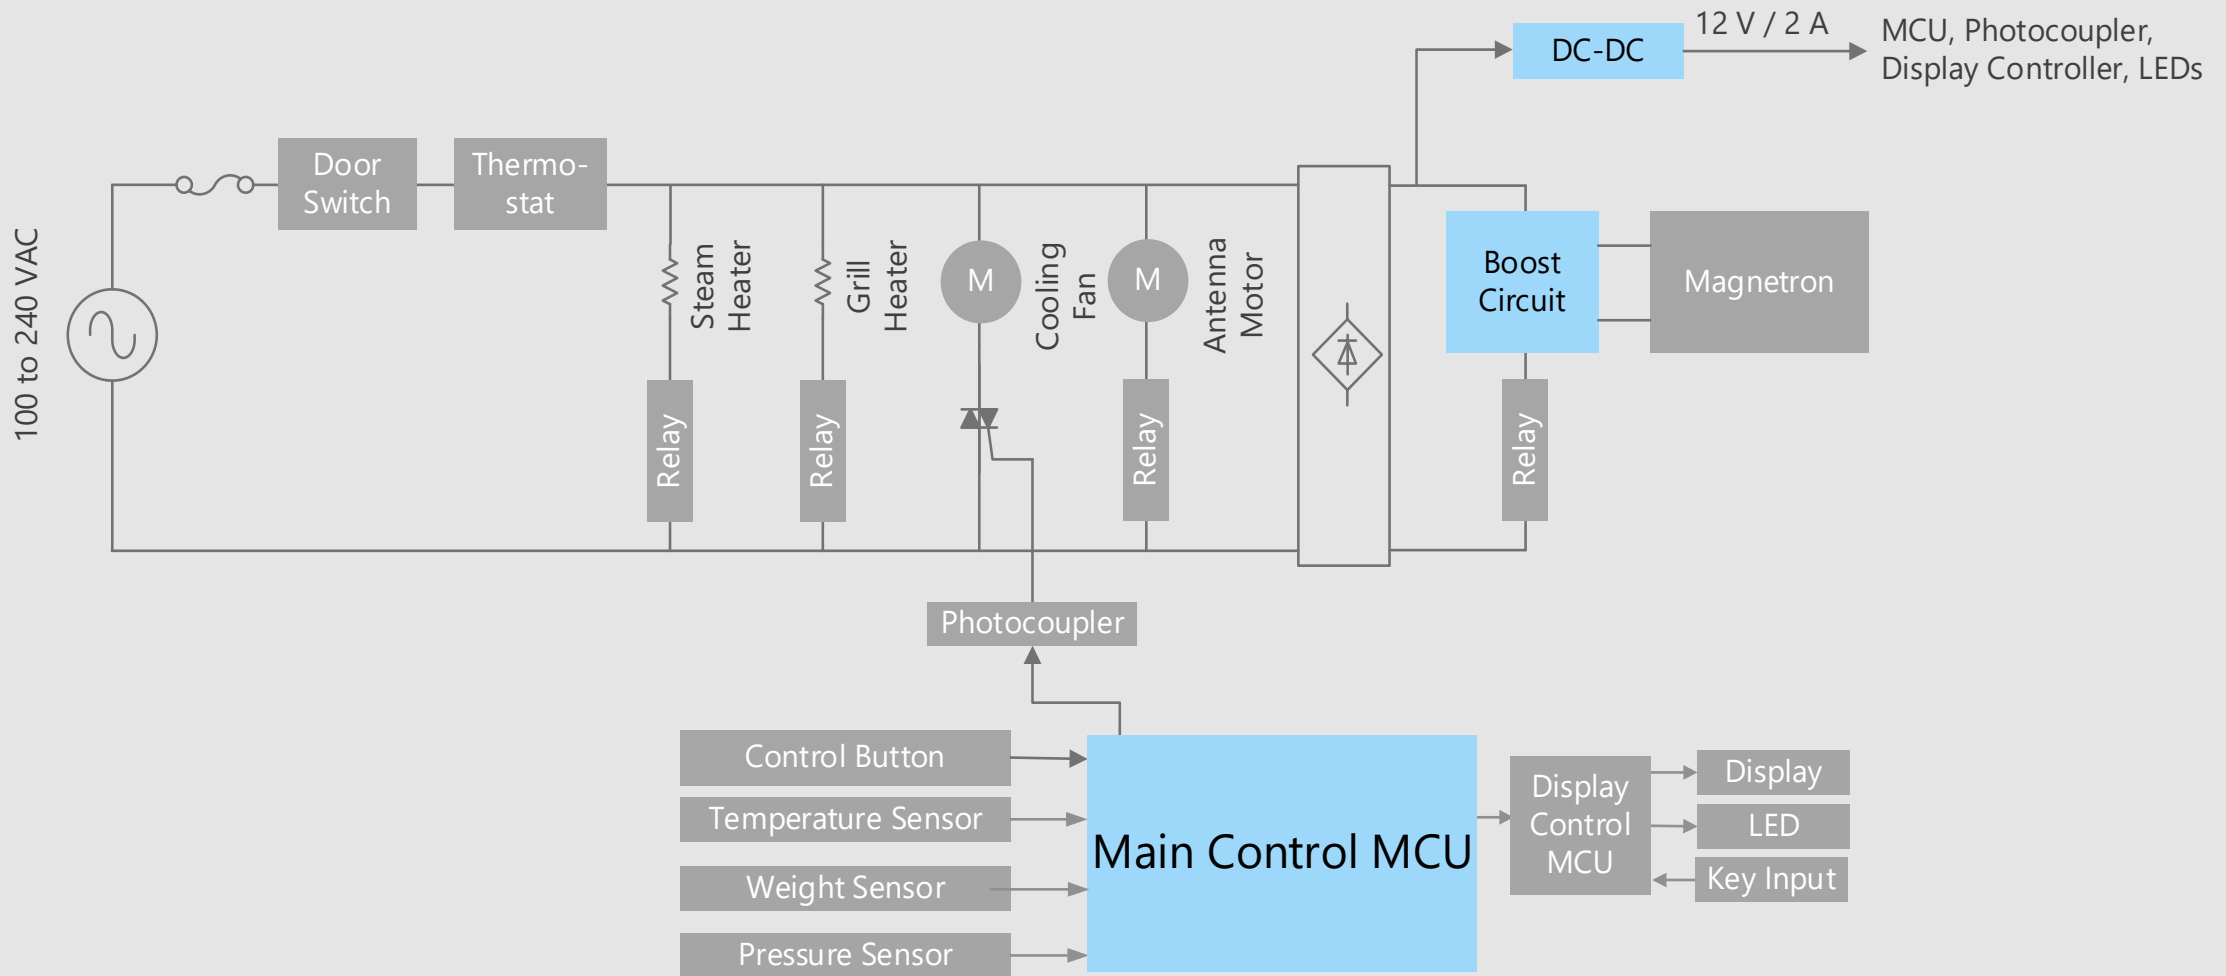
DC-DC

12 V / 2 A

MCU, Photocoupler, Display Controller, LEDs

100 to 240 VAC

Door Switch

Thermo-stat

Steam Heater

Grill Heater

M

Cooling Fan

M

Antenna Motor

Boost Circuit

Magnetron

Relay

Relay

Relay

Relay

Photocoupler

Control Button

Temperature Sensor

Weight Sensor

Pressure Sensor

Main Control MCU

Display Control MCU

Display

LED

Key Input